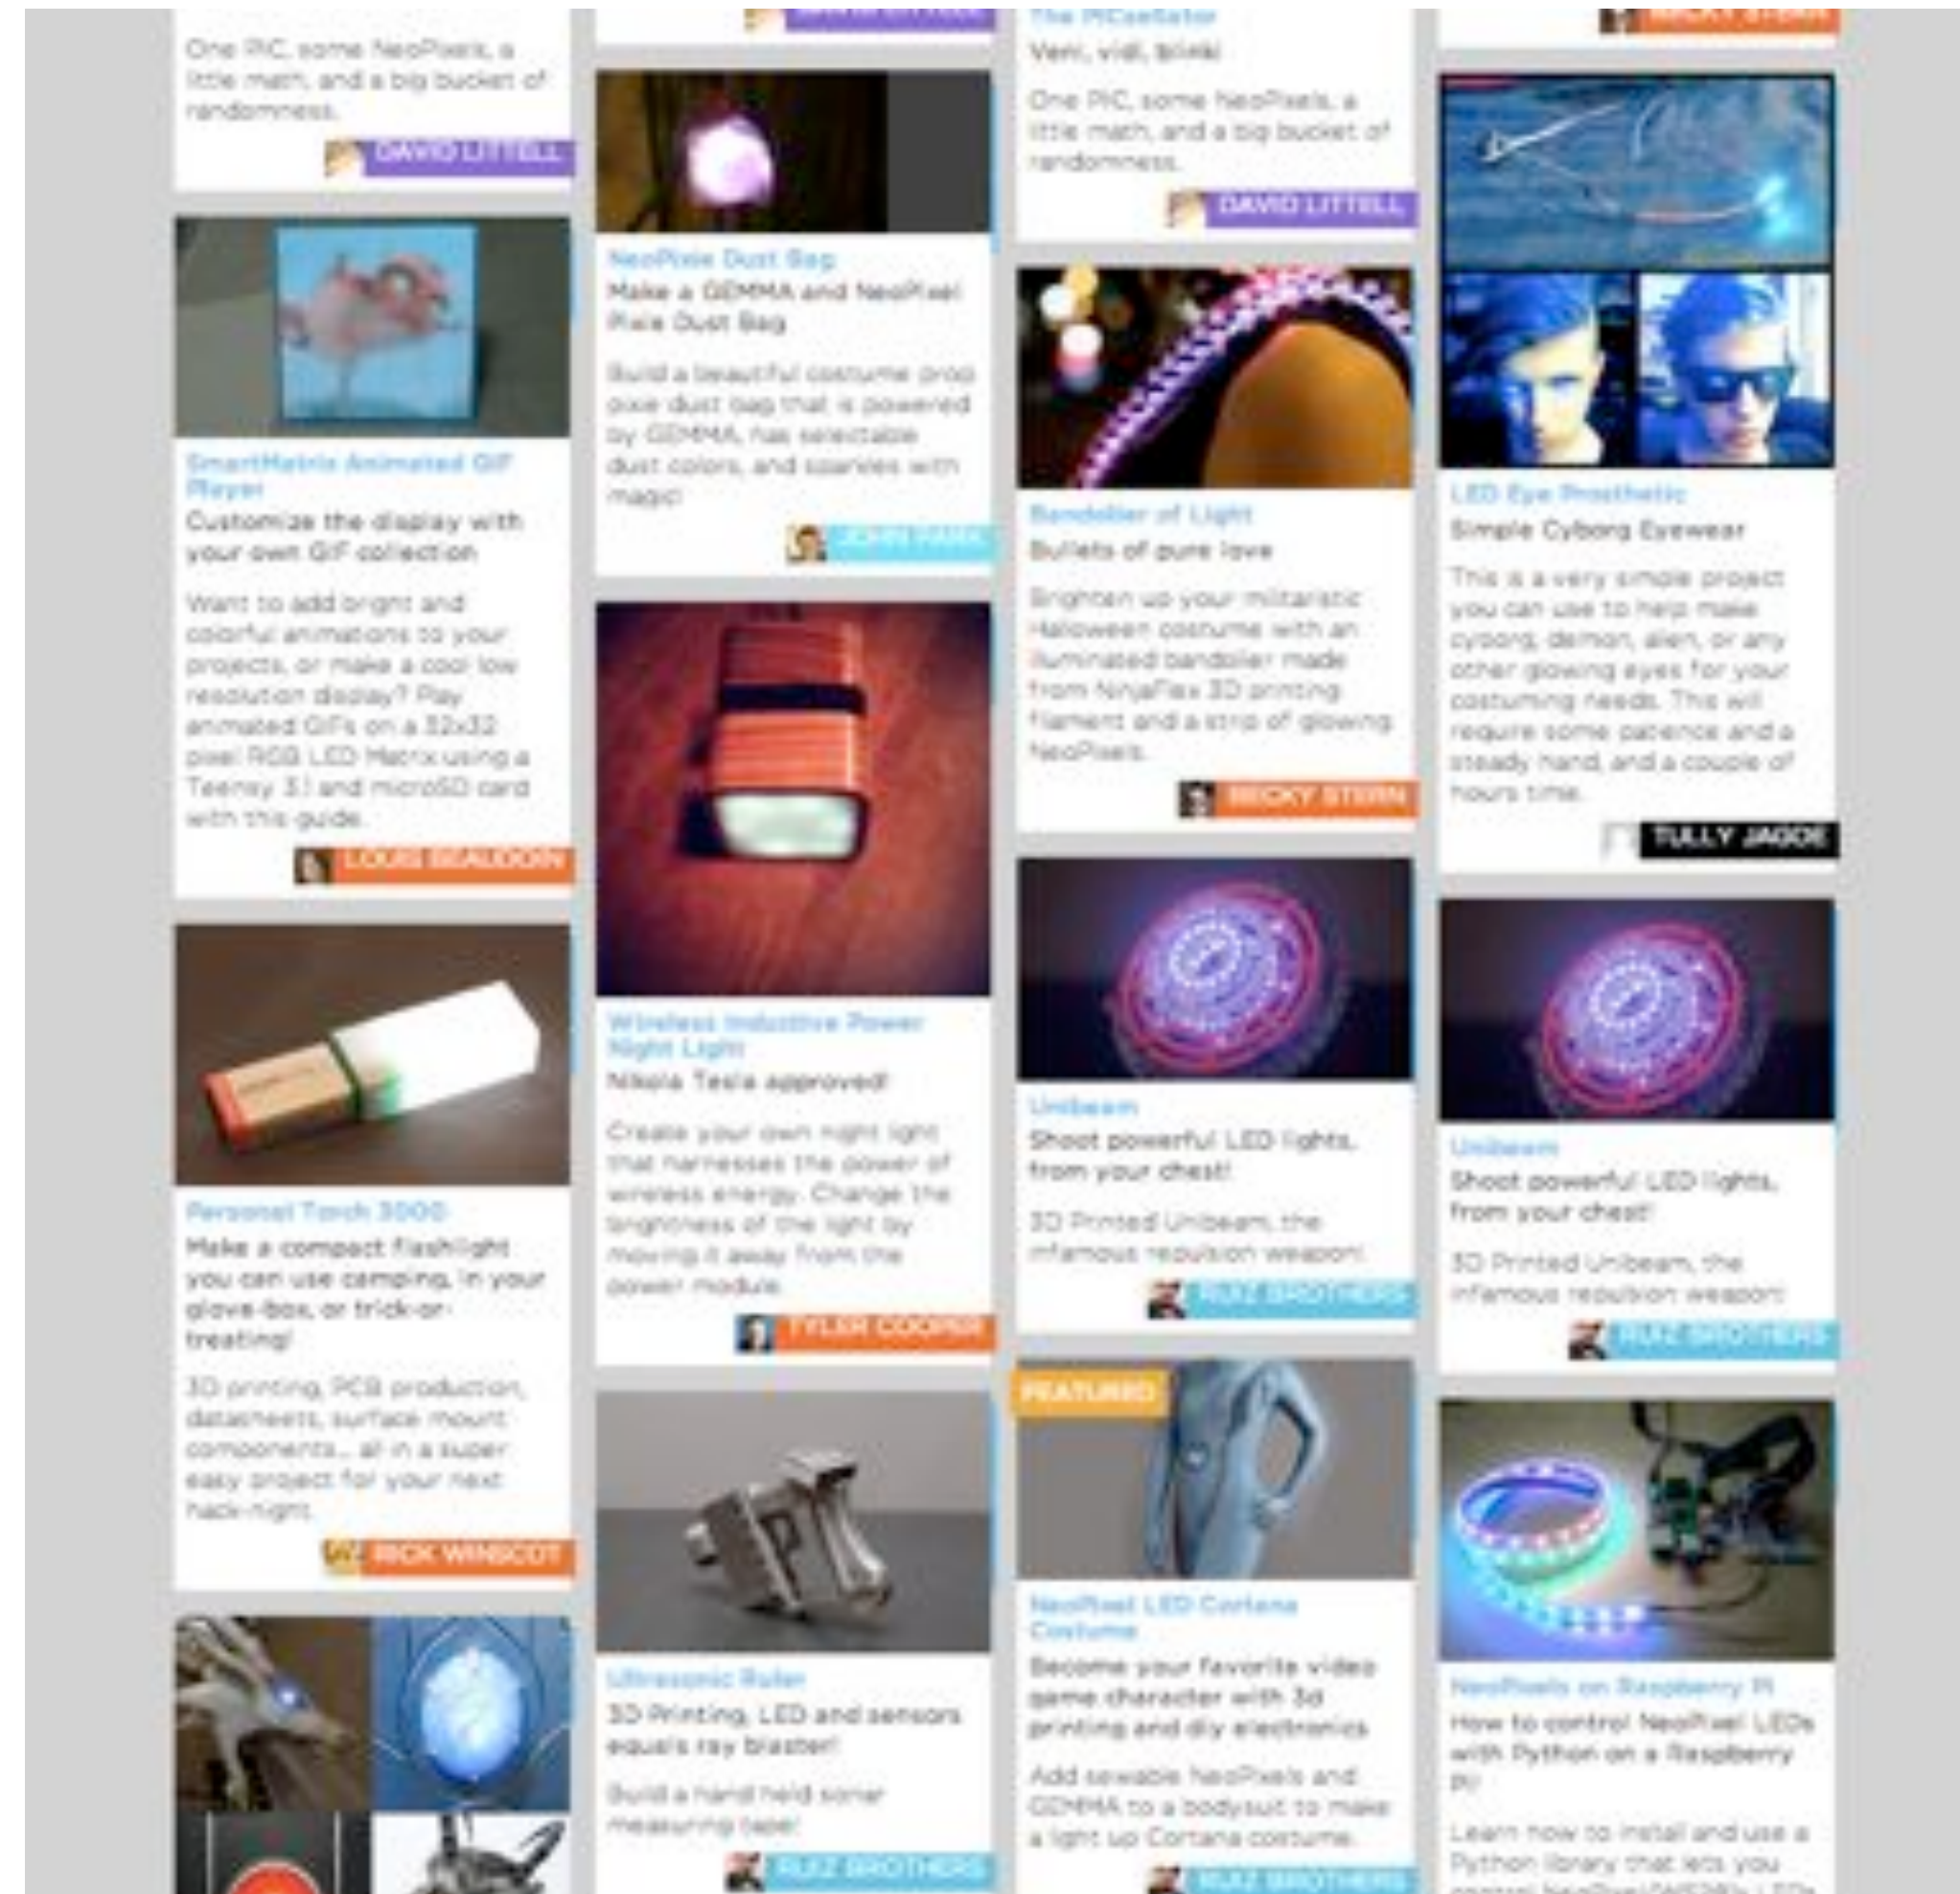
One PIC, some NeoPixels, a little math, and a big bucket of randomness.

DAVID LITTELL

SmartMatrix Animated GIF Player

Customize the display with your own GIF collection

Want to add bright and colorful animations to your projects, or make a cool low resolution display? Play animated GIFs on a 32x32 pixel RGB LED Matrix using a Teensy 3.1 and microSD card with this guide.

LOUIS BEAUDOIN

Personal Torch 3000

Make a compact flashlight you can use camping, in your glove-box, or trick-or-treating!

3D printing, PCB production, datasheets, surface mount components... all in a super easy project for your next hack-night.

RICK WINSCOT

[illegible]

NeoPixie Dust Bag

Make a GEMMA and NeoPixel Pixie Dust Bag

Build a beautiful costume prop pixie dust bag that is powered by GEMMA, has selectable dust colors, and sparkles with magic!

JOHN PARK

Wireless Inductive Power Night Light

Nikola Tesla approved!

Create your own night light that harnesses the power of wireless energy. Change the brightness of the light by moving it away from the power module.

TYLER COOPER

Ultrasonic Ruler

3D Printing, LED and sensors equals ray blaster!

Build a hand held sonar measuring tape!

RUIZ BROTHERS

The PICsellator

Veni, vidi, blinki

One PIC, some NeoPixels, a little math, and a big bucket of randomness.

DAVID LITTELL

Bandolier of Light

Bullets of pure love

Brighten up your militaristic Halloween costume with an illuminated bandolier made from NinjaFlex 3D printing filament and a strip of glowing NeoPixels.

BECKY STERN

Unibeam

Shoot powerful LED lights, from your chest!

3D Printed Unibeam, the infamous repulsion weapon!

RUIZ BROTHERS

FEATURED

NeoPixel LED Cortana Costume

Become your favorite video game character with 3d printing and diy electronics

Add sewable NeoPixels and GEMMA to a bodysuit to make a light up Cortana costume.

RUIZ BROTHERS

BECKY STERN

LED Eye Prosthetic

Simple Cyborg Eyewear

This is a very simple project you can use to help make cyborg, demon, alien, or any other glowing eyes for your costuming needs. This will require some patience and a steady hand, and a couple of hours time.

TULLY JAGOE

Unibeam

Shoot powerful LED lights, from your chest!

3D Printed Unibeam, the infamous repulsion weapon!

RUIZ BROTHERS

NeoPixels on Raspberry Pi

How to control NeoPixel LEDs with Python on a Raspberry Pi!

Learn how to install and use a Python library that lets you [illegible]